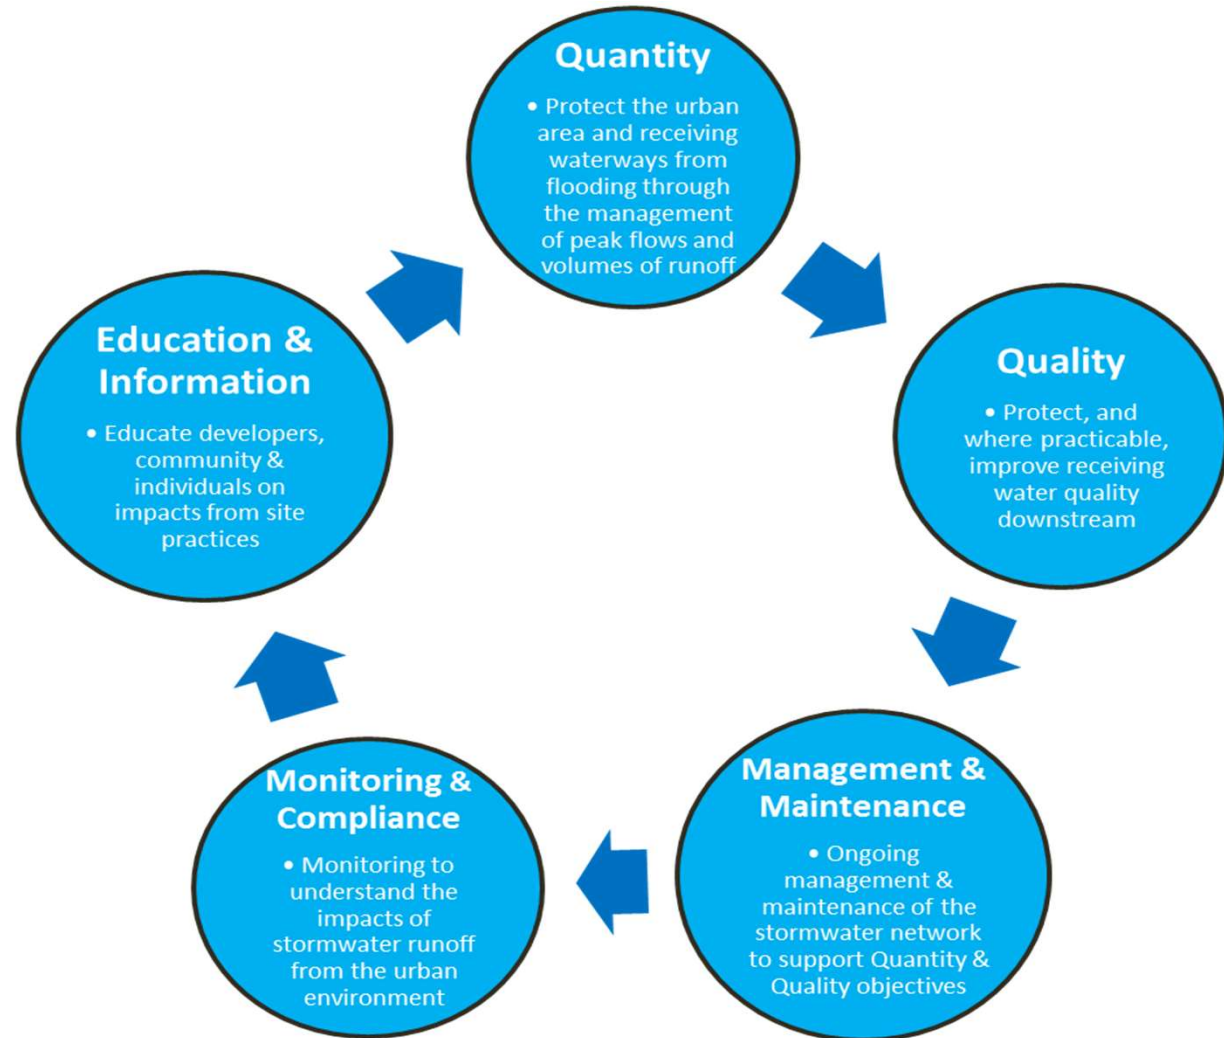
Quantity

• Protect the urban area and receiving waterways from flooding through the management of peak flows and volumes of runoff

Quality

• Protect, and where practicable, improve receiving water quality downstream

Management & Maintenance

• Ongoing management & maintenance of the stormwater network to support Quantity & Quality objectives

Monitoring & Compliance

• Monitoring to understand the impacts of stormwater runoff from the urban environment

Education & Information

• Educate developers, community & individuals on impacts from site practices